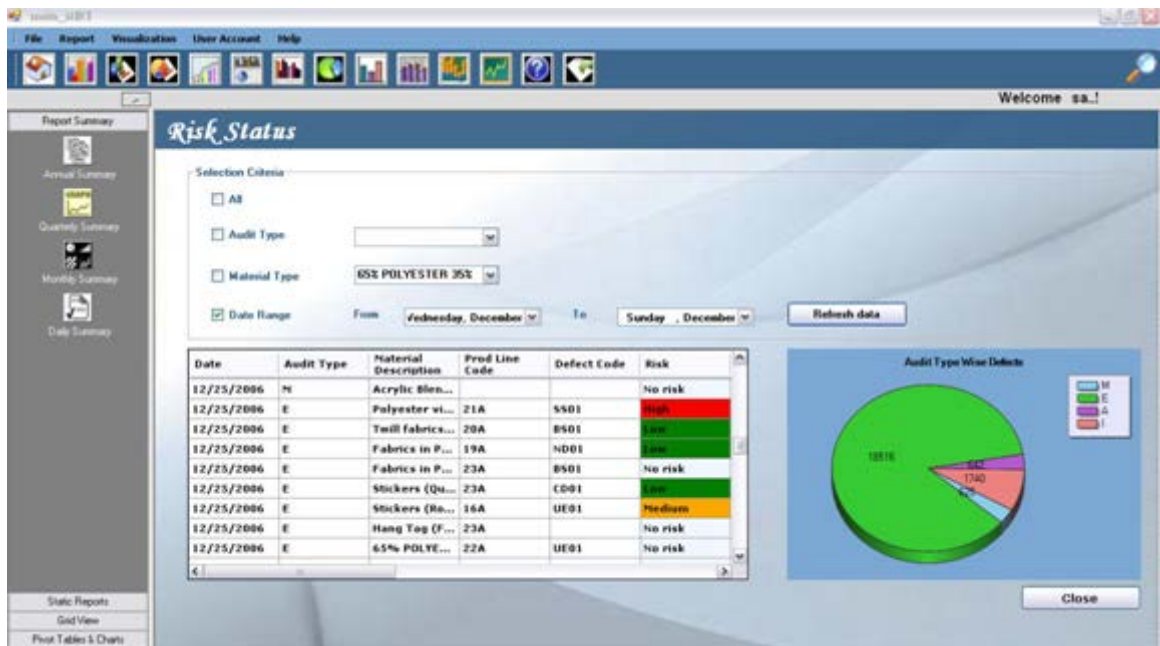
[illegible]

File Report Visualization User Account Help

Welcome sa..!

Report Summary

Annual Summary

Quarterly Summary

Monthly Summary

Daily Summary

Risk Status

Selection Criteria

All

Audit Type

Material Type 65% POLYESTER 35%

Date Range From Vednesday, December To Sunday , December

Refresh data

| Date | Audit Type | Material Description | Prod Line Code | Defect Code | Risk |
|---|---|---|---|---|---|
| 12/25/2006 | M | Acrylic Blen... | | | No risk |
| 12/25/2006 | E | Polyester vi... | 21A | SS01 | High |
| 12/25/2006 | E | Twill fabrics... | 20A | BS01 | Low |
| 12/25/2006 | E | Fabrics in P... | 19A | ND01 | Low |
| 12/25/2006 | E | Fabrics in P... | 23A | BS01 | No risk |
| 12/25/2006 | E | Stickers (Qu... | 23A | CD01 | Low |
| 12/25/2006 | E | Stickers (Ro... | 16A | UE01 | Medium |
| 12/25/2006 | E | Hang Tag (F... | 23A | | No risk |
| 12/25/2006 | E | 65% POLYE... | 22A | UE01 | No risk |

Audit Type Wise Defects

M
E
A
I

18816
542
1740
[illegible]

Close

Static Reports

Grid View

Pivot Tables & Charts